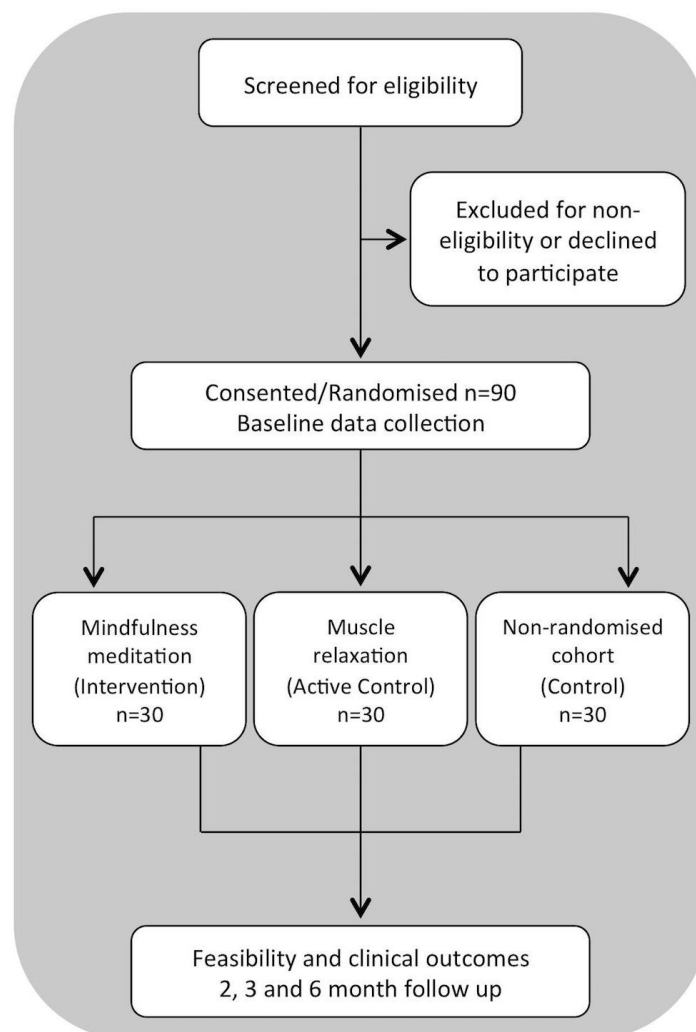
Screened for eligibility

Excluded for non-eligibility or declined to participate

Consented/Randomised n=90
Baseline data collection

Mindfulness meditation (Intervention) n=30

Muscle relaxation (Active Control) n=30

Non-randomised cohort (Control) n=30

Feasibility and clinical outcomes
2, 3 and 6 month follow up